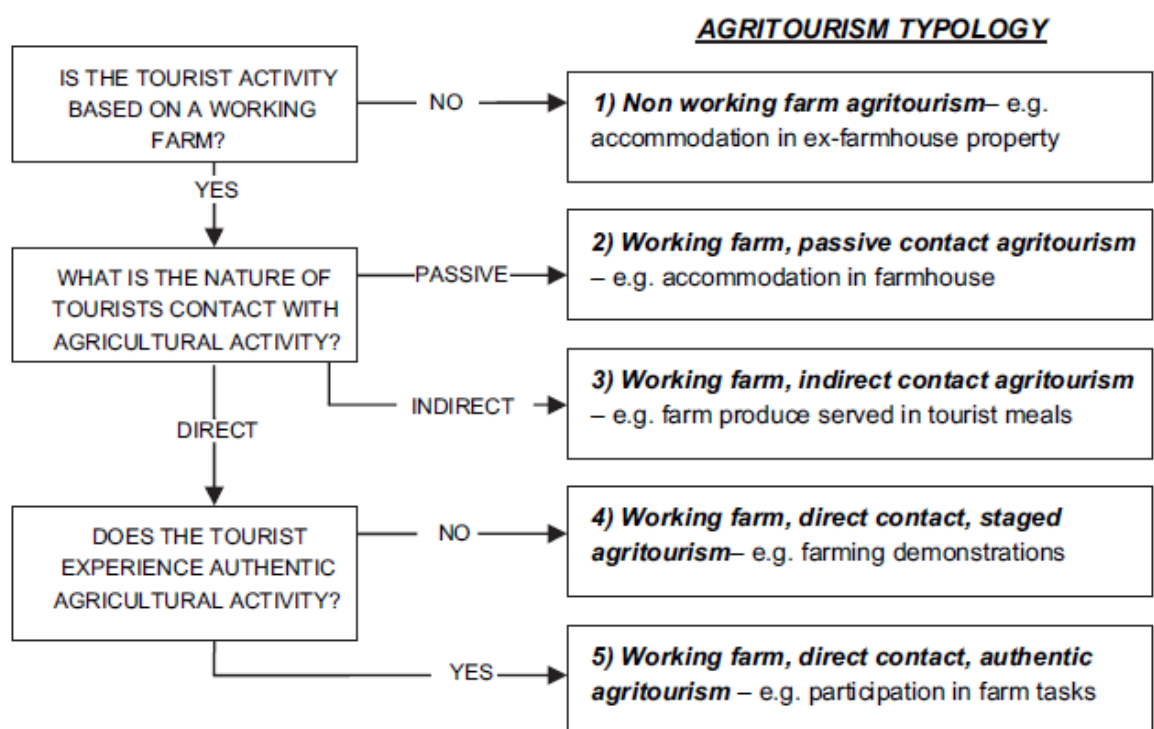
AGRITOURISM TYPOLOGY

IS THE TOURIST ACTIVITY BASED ON A WORKING FARM?

NO

1) Non working farm agritourism– e.g. accommodation in ex-farmhouse property

YES

WHAT IS THE NATURE OF TOURISTS CONTACT WITH AGRICULTURAL ACTIVITY?

PASSIVE

2) Working farm, passive contact agritourism – e.g. accommodation in farmhouse

INDIRECT

3) Working farm, indirect contact agritourism – e.g. farm produce served in tourist meals

DIRECT

DOES THE TOURIST EXPERIENCE AUTHENTIC AGRICULTURAL ACTIVITY?

NO

4) Working farm, direct contact, staged agritourism– e.g. farming demonstrations

YES

5) Working farm, direct contact, authentic agritourism – e.g. participation in farm tasks